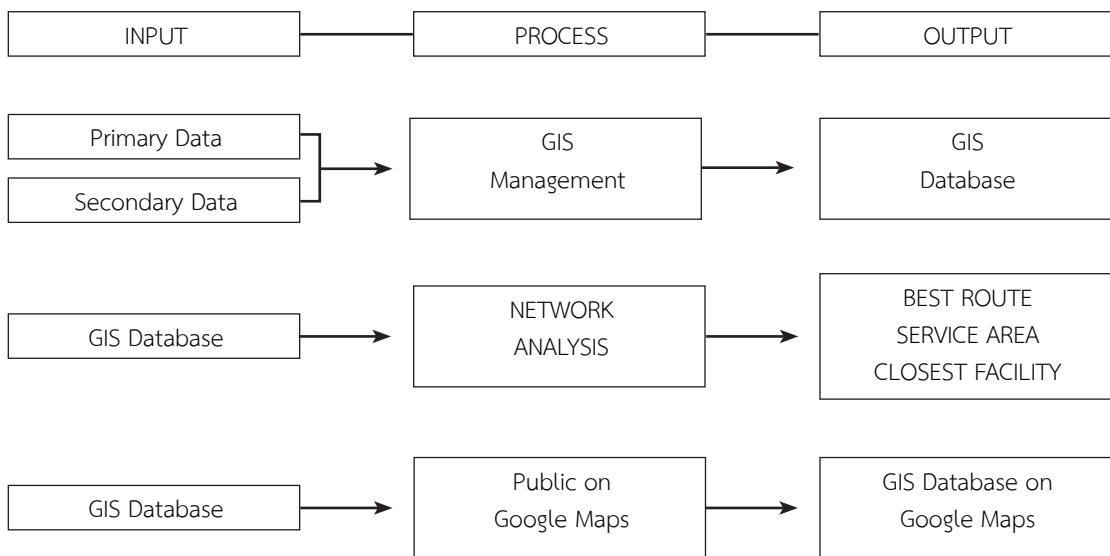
INPUT

PROCESS

OUTPUT

Primary Data

Secondary Data

GIS Management

GIS Database

GIS Database

NETWORK ANALYSIS

BEST ROUTE
SERVICE AREA
CLOSEST FACILITY

GIS Database

Public on Google Maps

GIS Database on Google Maps